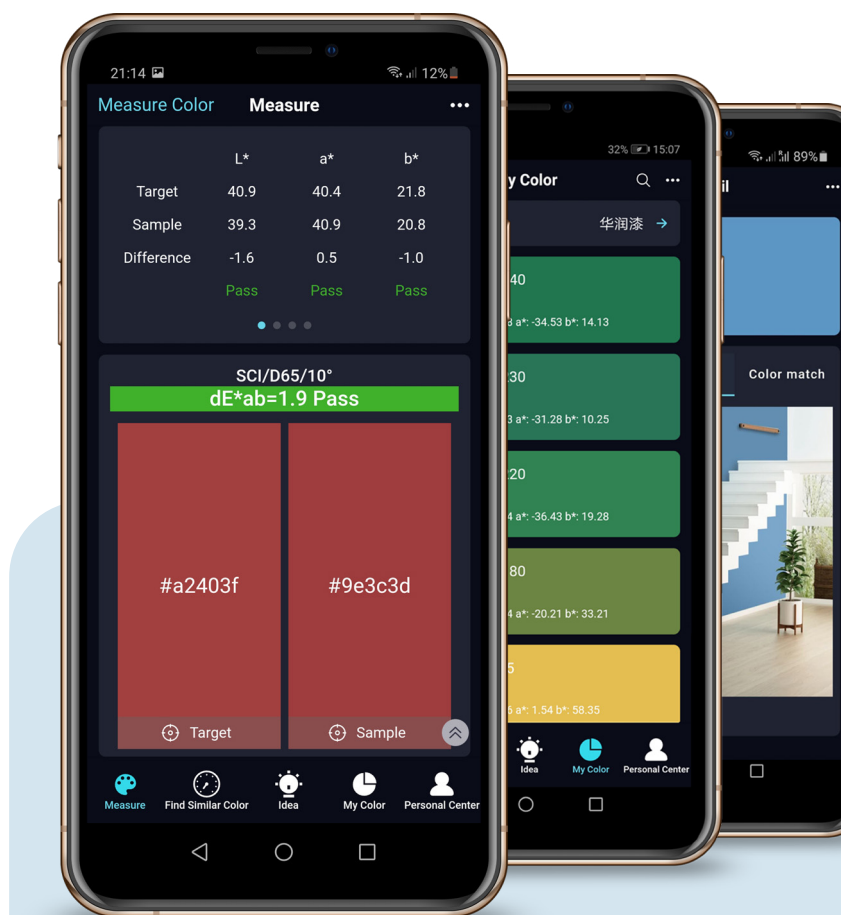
21:14 12%

Measure Color Measure •••

| | L* | a* | b* |
|---|---|---|---|
| Target | 40.9 | 40.4 | 21.8 |
| Sample | 39.3 | 40.9 | 20.8 |
| Difference | -1.6 | 0.5 | -1.0 |
| | Pass | Pass | Pass |

SCI/D65/10°
dE*ab=1.9 Pass

#a2403f
#9e3c3d

Target
Sample

Measure
Find Similar Color
Idea
My Color
Personal Center

32% 15:07
y Color
华润漆
40
a*: -34.53 b*: 14.13
30
a*: -31.28 b*: 10.25
20
a*: -36.43 b*: 19.28
80
a*: -20.21 b*: 33.21
5
a*: 1.54 b*: 58.35
Idea
My Color
Personal Center

89%
Color match